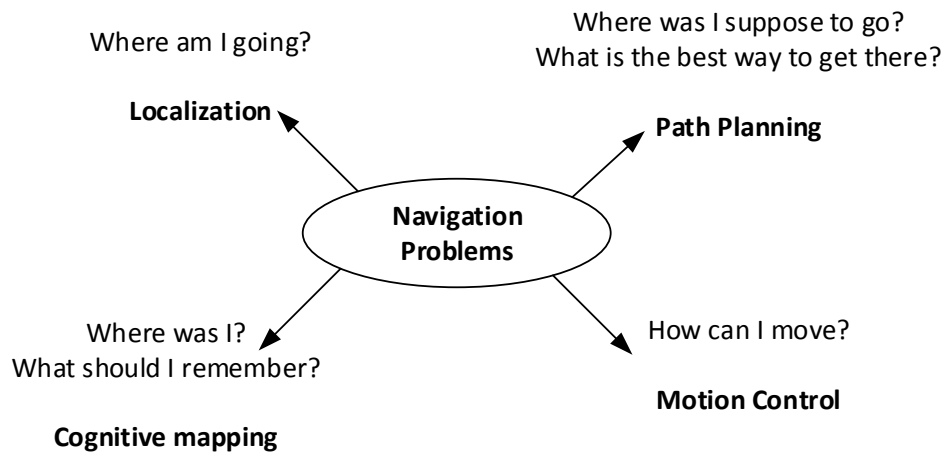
Where am I going?

Localization

Where was I suppose to go?
What is the best way to get there?

Path Planning

Navigation Problems

Where was I?
What should I remember?

Cognitive mapping

How can I move?

Motion Control